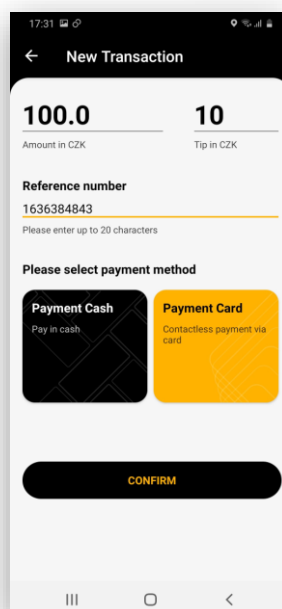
17:31

New Transaction

100.0
Amount in CZK

10
Tip in CZK

Reference number
1636384843
Please enter up to 20 characters

Please select payment method

Payment Cash
Pay in cash

Payment Card
Contactless payment via card

CONFIRM